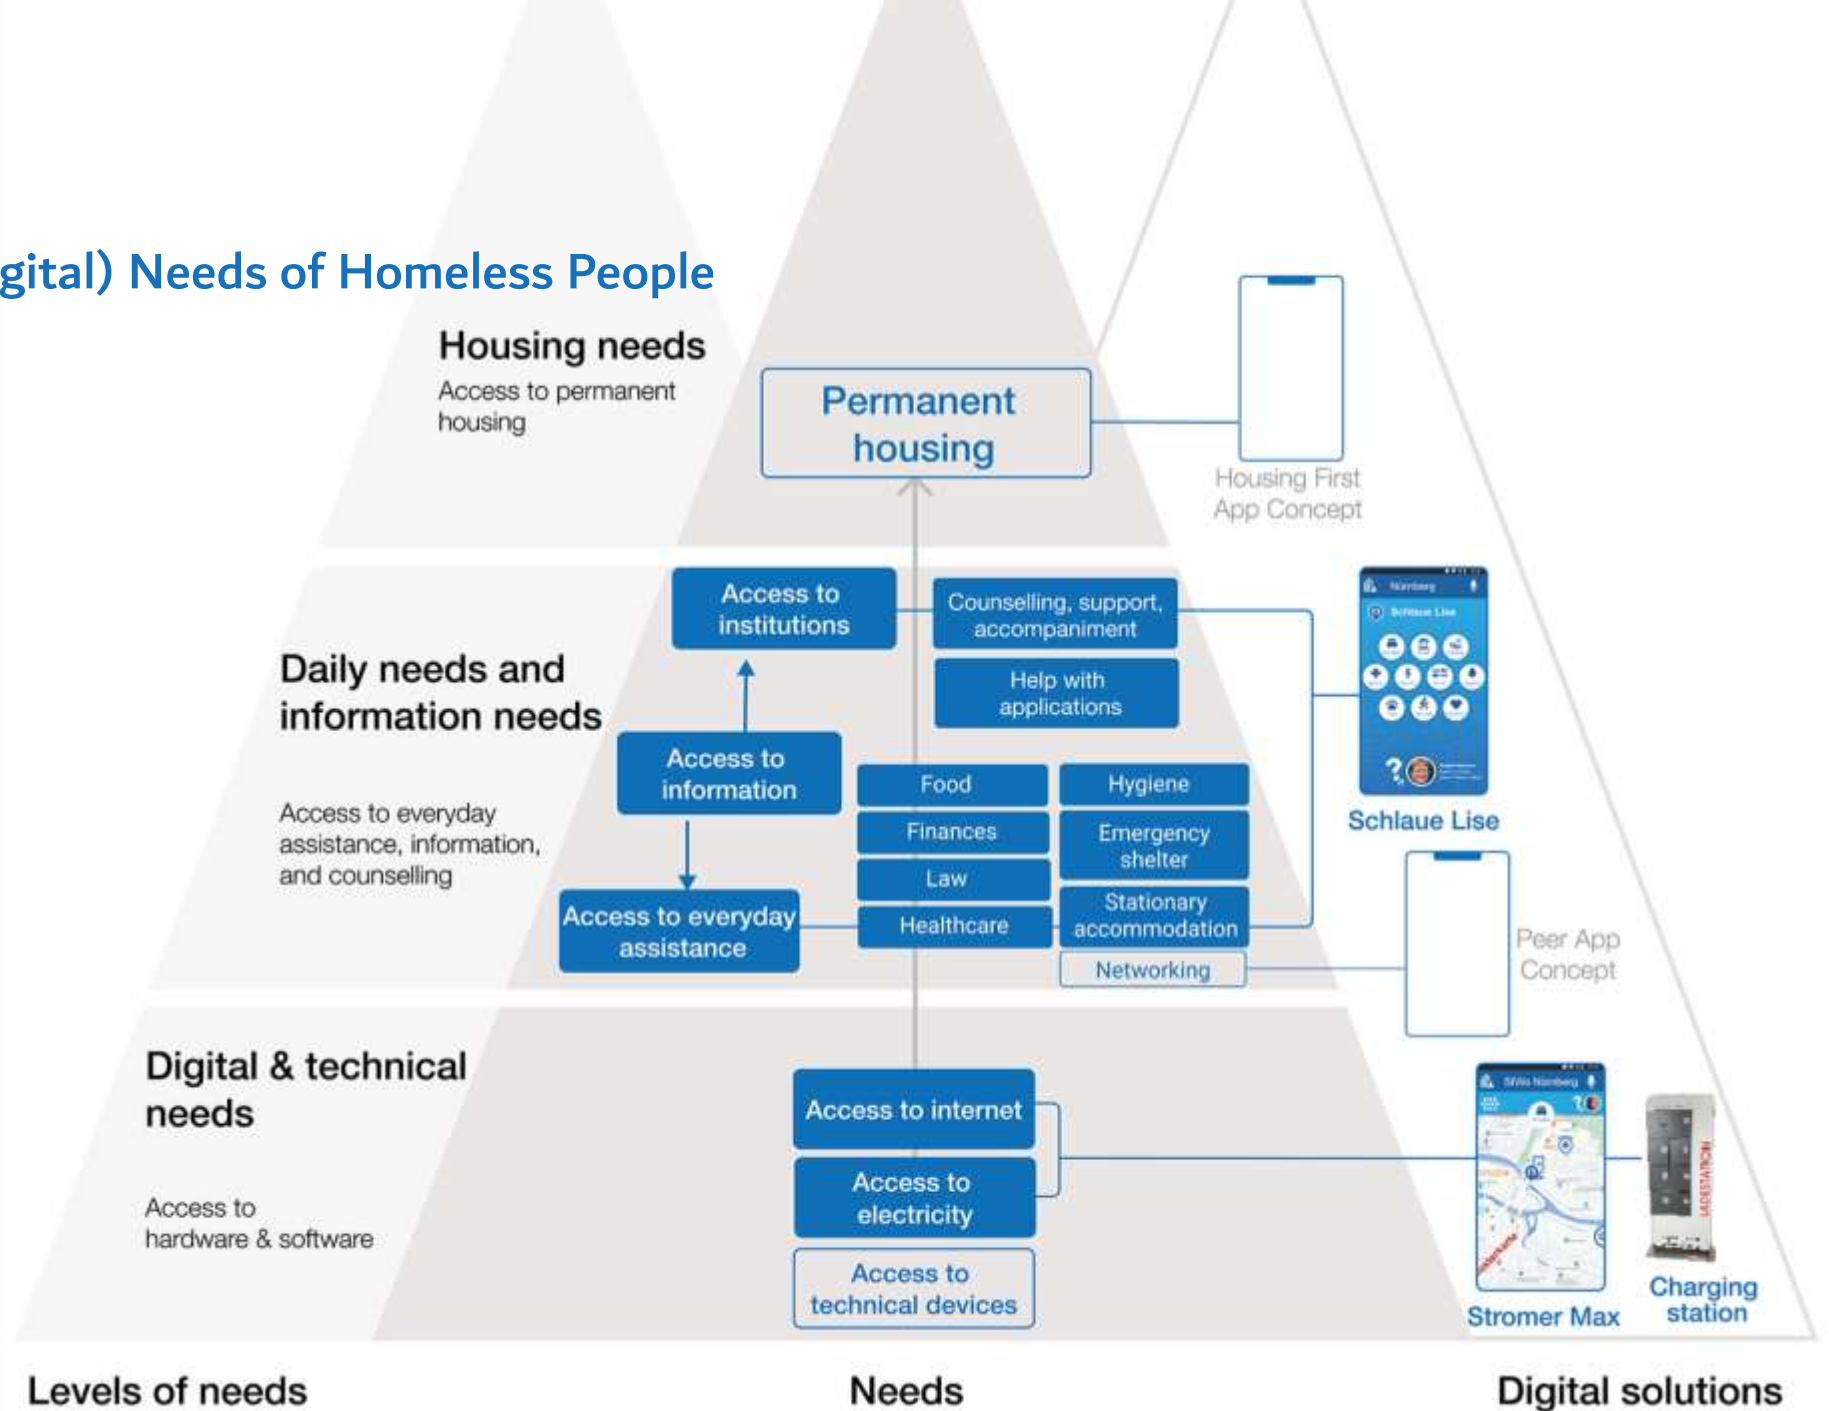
gital) Needs of Homeless People

Housing needs
Access to permanent housing

Permanent housing

Housing First App Concept

Daily needs and information needs

Access to everyday assistance, information, and counselling

Access to institutions

Counselling, support, accompaniment

Help with applications

Access to information

Food

Hygiene

Finances

Emergency shelter

Law

Access to everyday assistance

Healthcare

Stationary accommodation

Networking

Schlaue Lise

Peer App Concept

Digital & technical needs

Access to hardware & software

Access to internet

Access to electricity

Access to technical devices

Stromer Max

Charging station

Levels of needs

Needs

Digital solutions